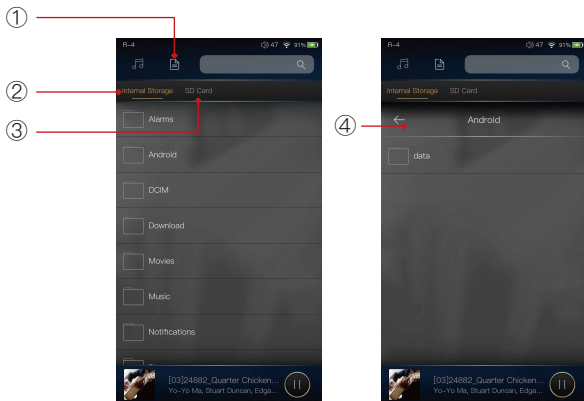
①

②

③

R-4 47 91%

Internal Storage SD Card

Alarms

Android

DCIM

Download

Movies

Music

Notifications

[03]24882_Quarter Chicken...
Yo-Yo Ma, Stuart Duncan, Edga...

④

R-4 47 91%

Internal Storage SD Card

Android

data

[03]24882_Quarter Chicken...
Yo-Yo Ma, Stuart Duncan, Edga...